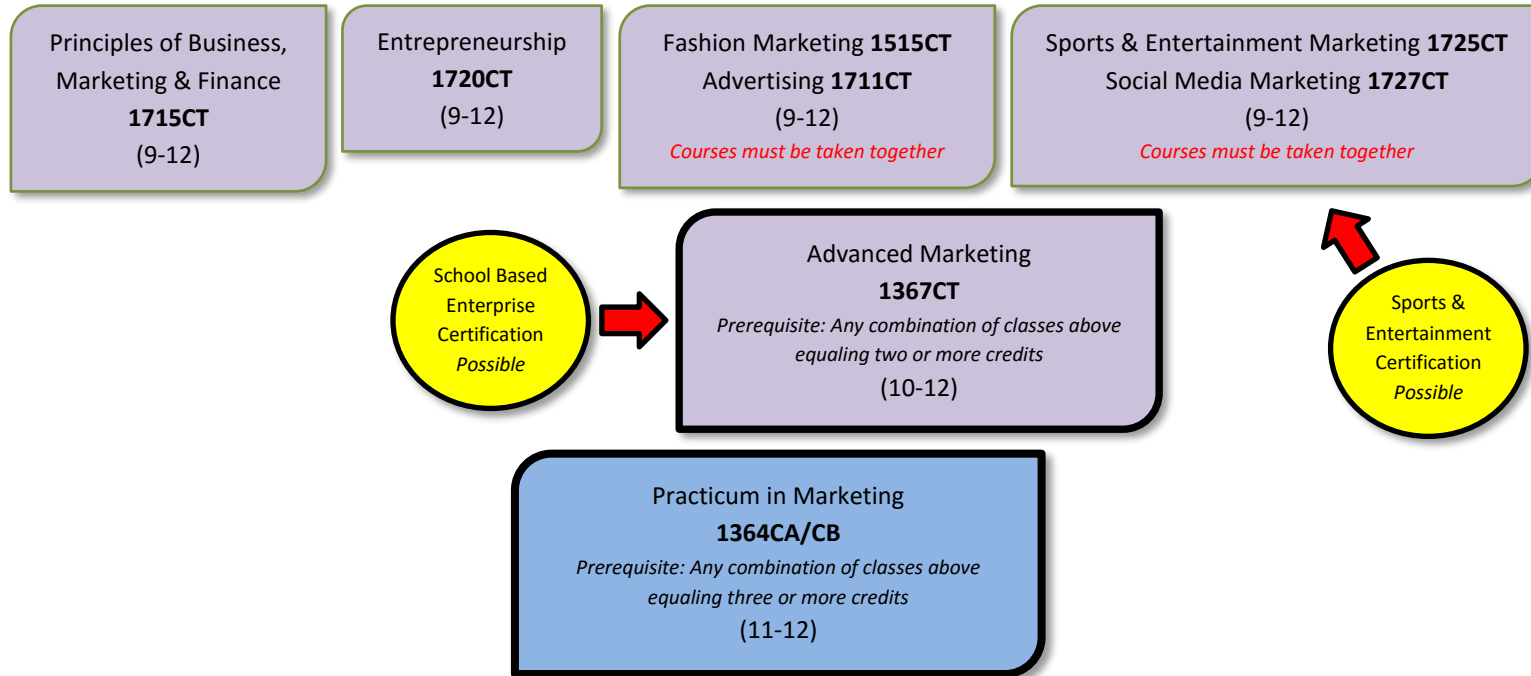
Principles of Business, Marketing & Finance
1715CT
(9-12)

Entrepreneurship
1720CT
(9-12)

Fashion Marketing 1515CT
Advertising 1711CT
(9-12)
Courses must be taken together

Sports & Entertainment Marketing 1725CT
Social Media Marketing 1727CT
(9-12)
Courses must be taken together

School Based Enterprise Certification
Possible

Advanced Marketing
1367CT
Prerequisite: Any combination of classes above equaling two or more credits
(10-12)

Sports & Entertainment Certification
Possible

Practicum in Marketing
1364CA/CB
Prerequisite: Any combination of classes above equaling three or more credits
(11-12)